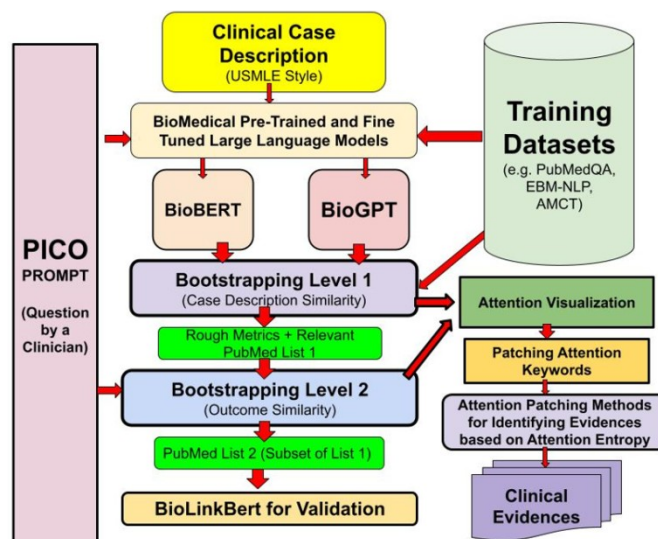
Clinical Case Description (USMLE Style)

BioMedical Pre-Trained and Fine Tuned Large Language Models

Training Datasets (e.g. PubMedQA, EBM-NLP, AMCT)

BioBERT

BioGPT

PICO PROMPT (Question by a Clinician)

Bootstrapping Level 1 (Case Description Similarity)

Attention Visualization

Rough Metrics + Relevant PubMed List 1

Patching Attention Keywords

Bootstrapping Level 2 (Outcome Similarity)

Attention Patching Methods for Identifying Evidences based on Attention Entropy

PubMed List 2 (Subset of List 1)

BioLinkBert for Validation

Clinical Evidences